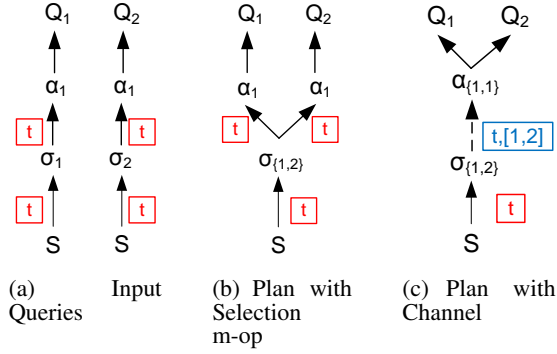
$Q_1$ $Q_2$
$\alpha_1$ $\alpha_1$
t t
$\sigma_1$ $\sigma_2$
t t
S S

(a) Input Queries

$Q_1$ $Q_2$
$\alpha_1$ $\alpha_1$
t t
$\sigma_{\{1,2\}}$
t
S

(b) Plan with Selection m-op

$Q_1$ $Q_2$
$\alpha_{\{1,1\}}$
t,[1,2]
$\sigma_{\{1,2\}}$
t
S

(c) Plan with Channel